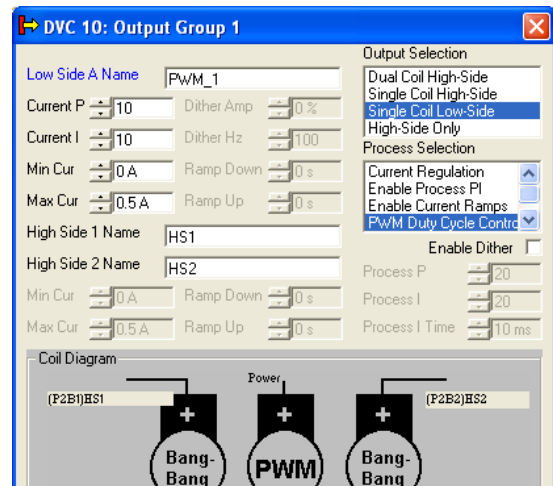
DVC 10: Output Group 1

Low Side A Name PWM_1

Current P 10
Dither Amp 0 %

Current I 10
Dither Hz 100

Min Cur 0 A
Ramp Down 0 s

Max Cur 0.5 A
Ramp Up 0 s

High Side 1 Name HS1

High Side 2 Name HS2

Min Cur 0 A
Ramp Down 0 s

Max Cur 0.5 A
Ramp Up 0 s

Output Selection
Dual Coil High-Side
Single Coil High-Side
Single Coil Low-Side
High-Side Only

Process Selection
Current Regulation
Enable Process PI
Enable Current Ramps
PWM Duty Cycle Contro

Enable Dither

Process P 20
Process I 20
Process I Time 10 ms

Coil Diagram
Power
(P2B1)HS1
(P2B2)HS2
+
+
+
Bang-Bang
PWM
Bang-Bang